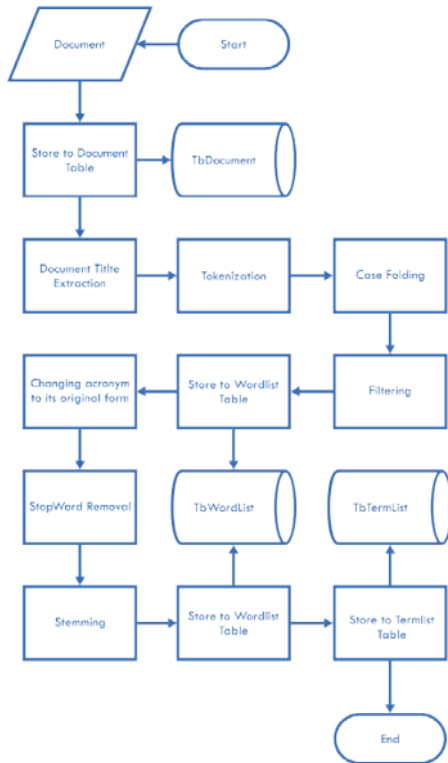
Start

Document

Store to Document Table

TbDocument

Document Titlte Extraction

Tokenization

Case Folding

Filtering

Store to Wordlist Table

Changing acronym to its original form

StopWord Removal

TbWordList

TbTermList

Stemming

Store to Wordlist Table

Store to Termlist Table

End